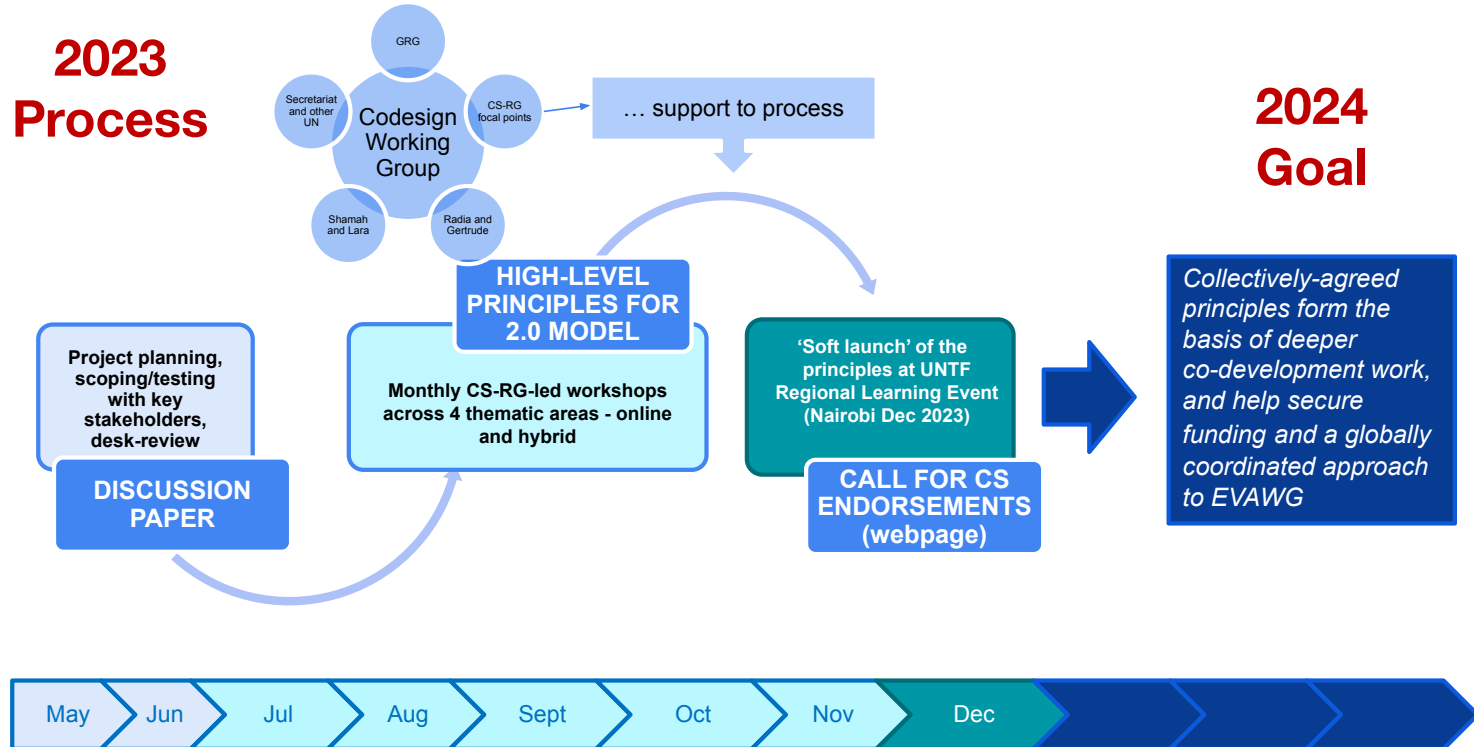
2023 Process

GRG

Secretariat and other UN

Codesign Working Group

CS-RG focal points

Shamah and Lara

Radia and Gertrude

… support to process

2024 Goal

HIGH-LEVEL PRINCIPLES FOR 2.0 MODEL

Project planning, scoping/testing with key stakeholders, desk-review

DISCUSSION PAPER

Monthly CS-RG-led workshops across 4 thematic areas - online and hybrid

'Soft launch' of the principles at UNTF Regional Learning Event (Nairobi Dec 2023)

CALL FOR CS ENDORSEMENTS (webpage)

Collectively-agreed principles form the basis of deeper co-development work, and help secure funding and a globally coordinated approach to EVAWG

May | Jun | Jul | Aug | Sept | Oct | Nov | Dec